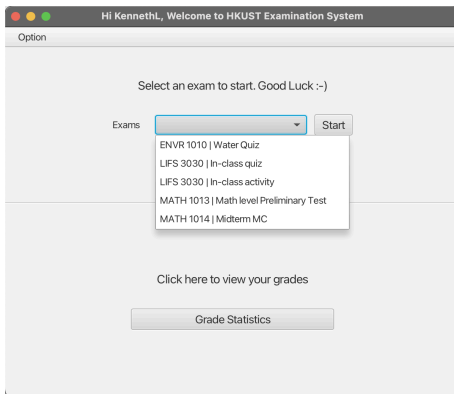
Hi KennethL, Welcome to HKUST Examination System

Option

Select an exam to start. Good Luck :-)

Exams

Start

ENVR 1010 | Water Quiz
LIFS 3030 | In-class quiz
LIFS 3030 | In-class activity
MATH 1013 | Math level Preliminary Test
MATH 1014 | Midterm MC

Click here to view your grades

Grade Statistics